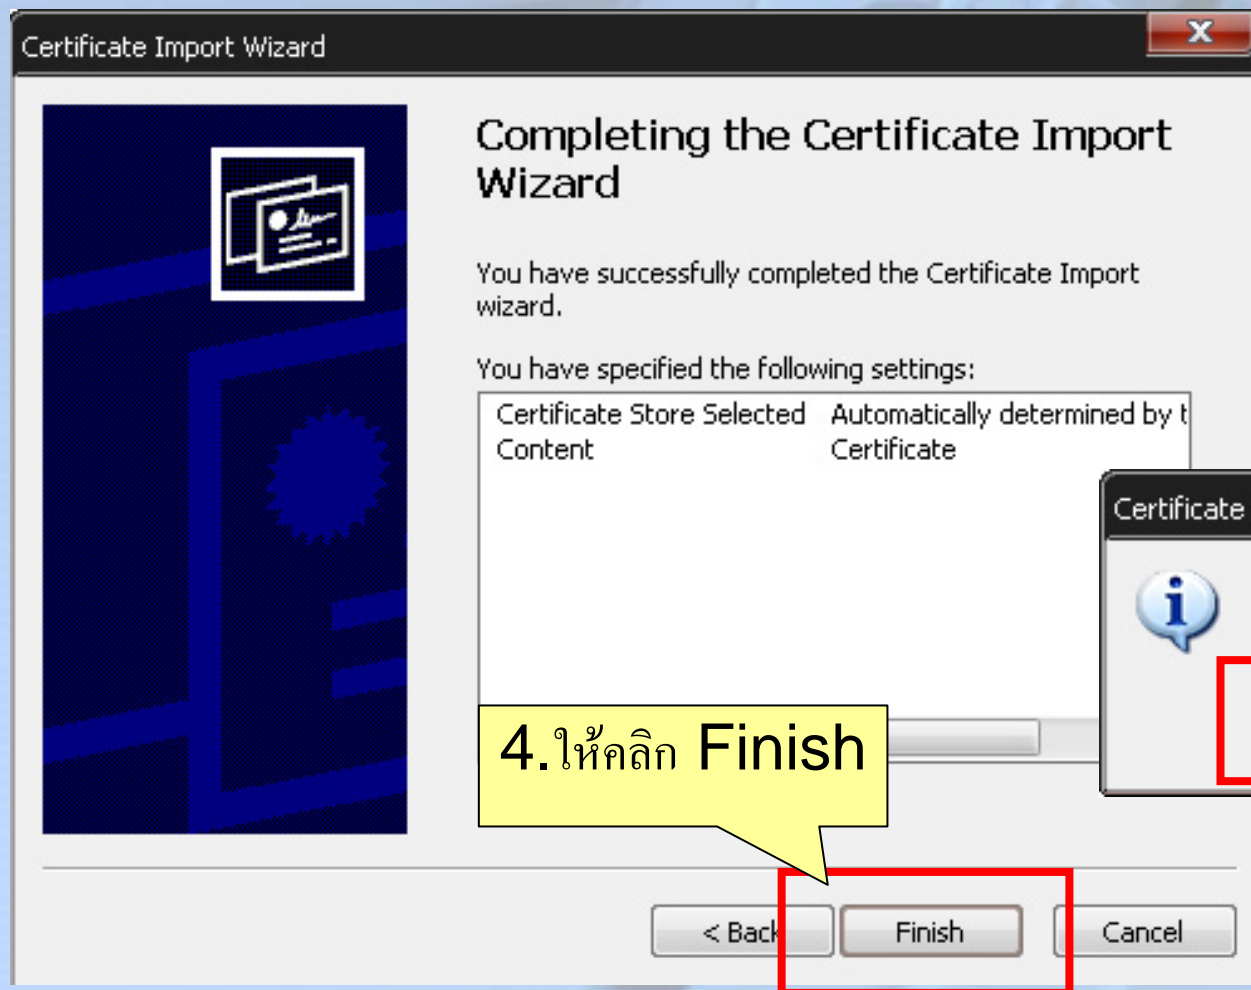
Certificate Import Wizard

Completing the Certificate Import Wizard

You have successfully completed the Certificate Import wizard.

You have specified the following settings:

| Certificate Store Selected | Automatically determined by t |
|---|---|
| Content | Certificate |

Certificate

4.ให้คลิก Finish

< Back

Finish

Cancel